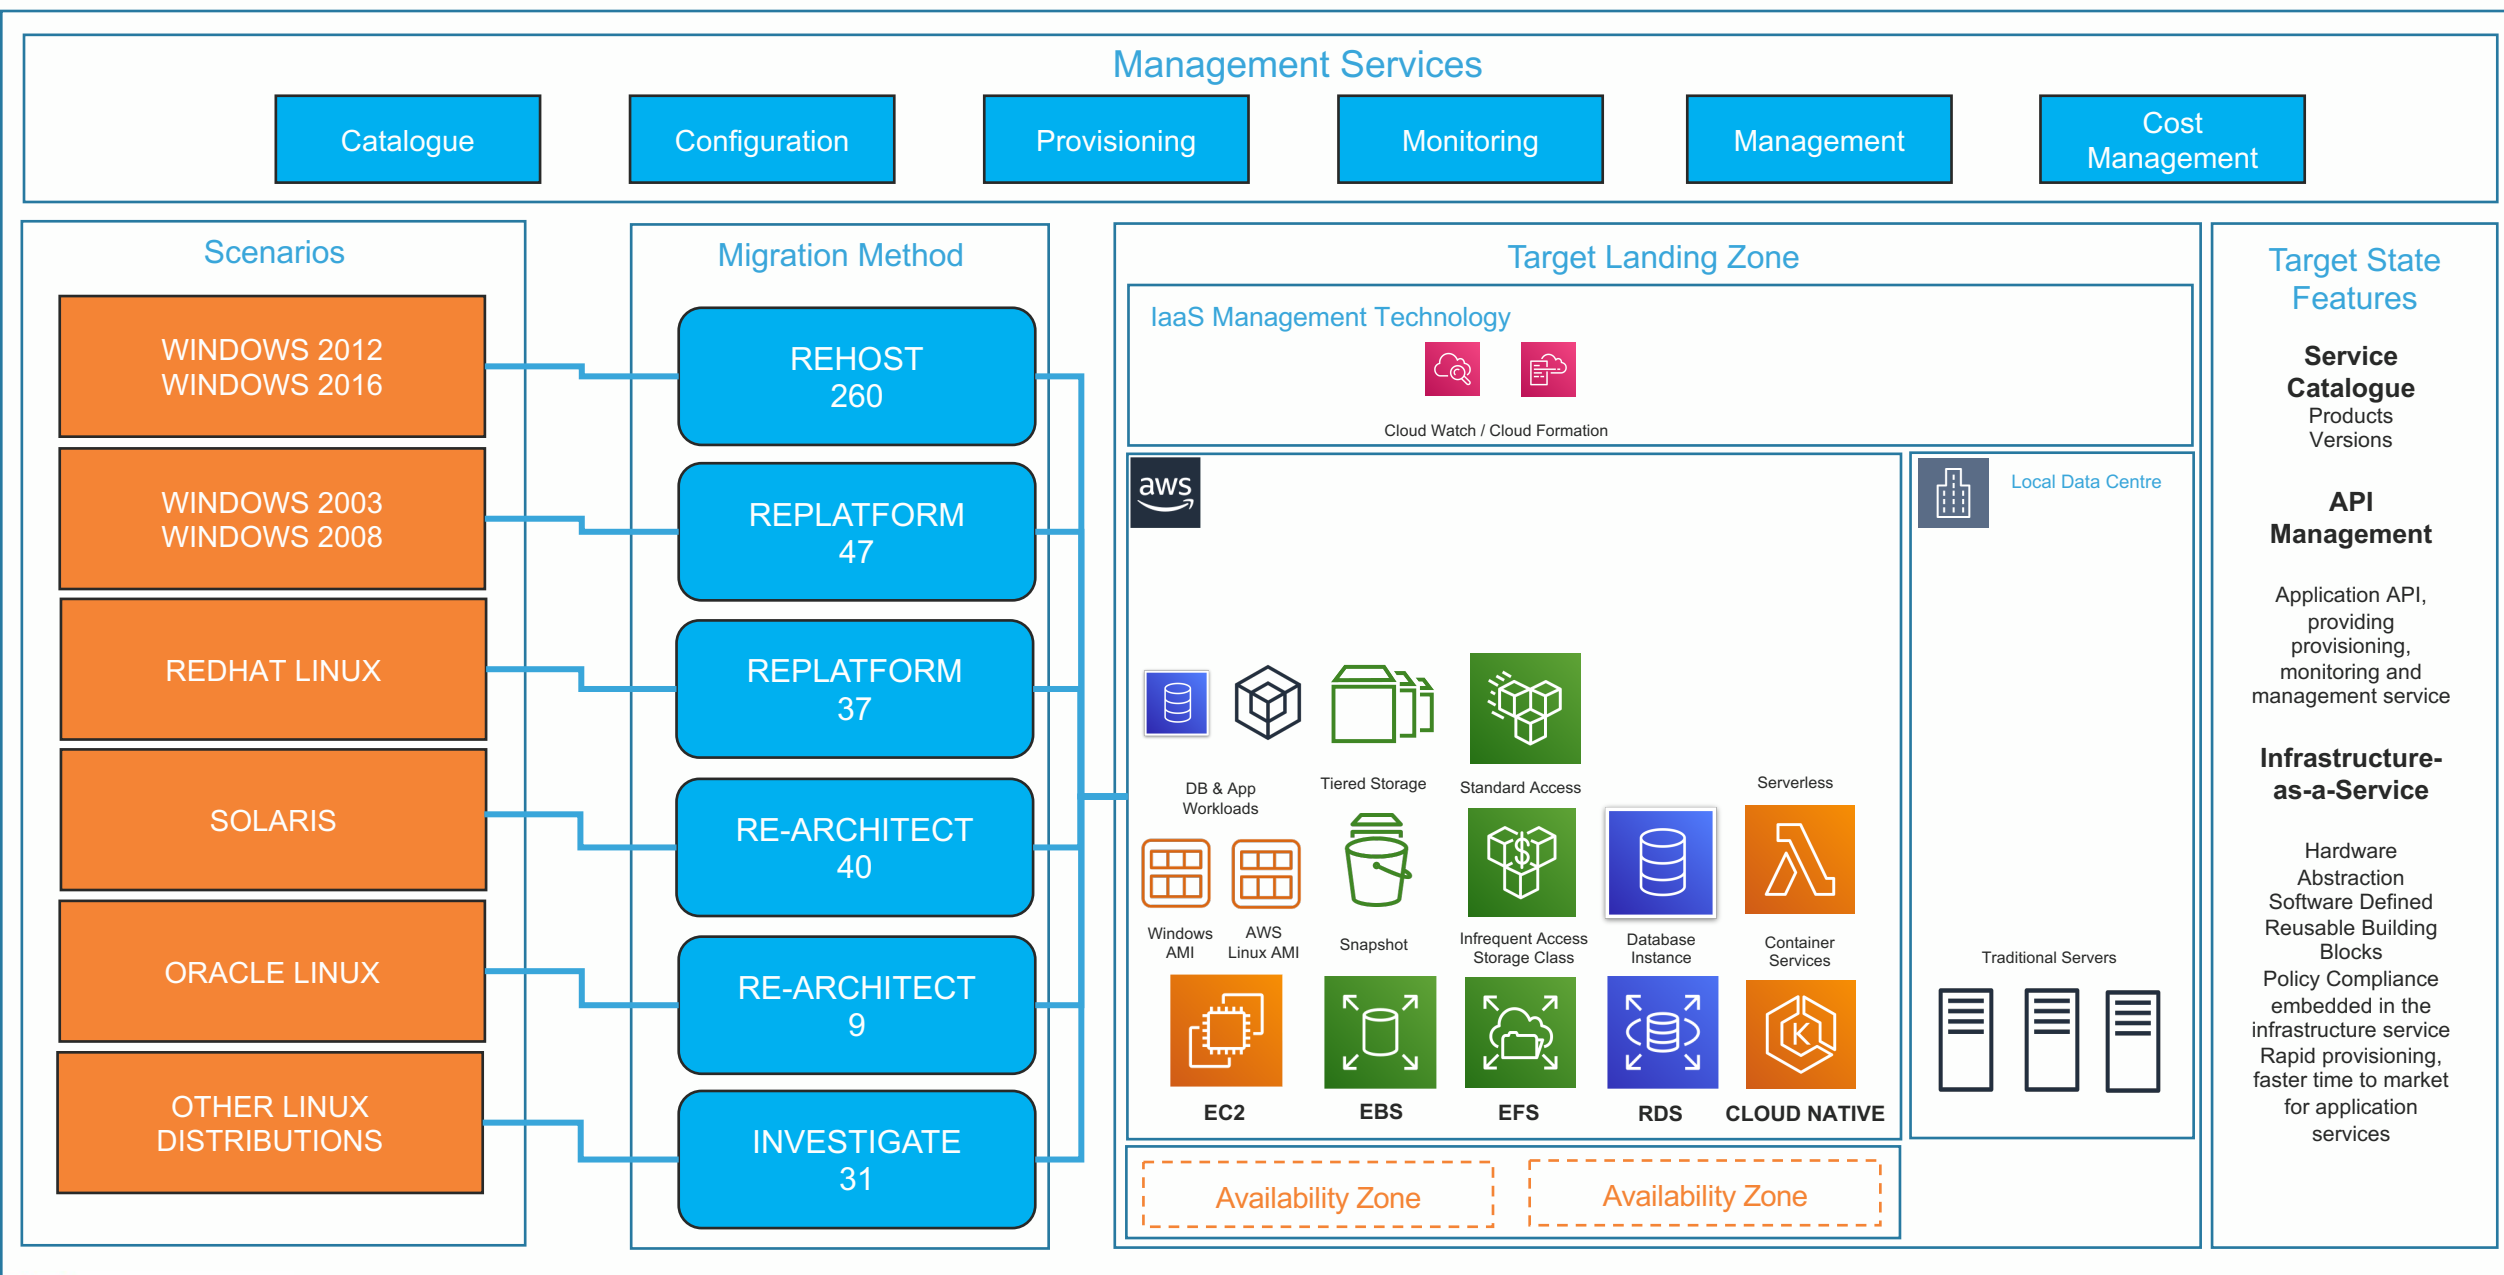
Management Services

Catalogue

Configuration

Provisioning

Monitoring

Management

Cost Management

Scenarios

WINDOWS 2012
WINDOWS 2016

WINDOWS 2003
WINDOWS 2008

REDHAT LINUX

SOLARIS

ORACLE LINUX

OTHER LINUX DISTRIBUTIONS

Migration Method

REHOST
260

REPLATFORM
47

REPLATFORM
37

RE-ARCHITECT
40

RE-ARCHITECT
9

INVESTIGATE
31

Target Landing Zone

IaaS Management Technology

Cloud Watch / Cloud Formation

aws

DB & App Workloads

Tiered Storage

Standard Access

Serverless

Windows AMI

AWS Linux AMI

Snapshot

Infrequent Access Storage Class

Database Instance

Container Services

EC2

EBS

EFS

RDS

CLOUD NATIVE

Local Data Centre

Traditional Servers

Availability Zone

Availability Zone

Target State Features

Service Catalogue
Products
Versions

API Management

Application API, providing provisioning, monitoring and management service

Infrastructure-as-a-Service

Hardware Abstraction
Software Defined
Reusable Building Blocks
Policy Compliance embedded in the infrastructure service
Rapid provisioning, faster time to market for application services